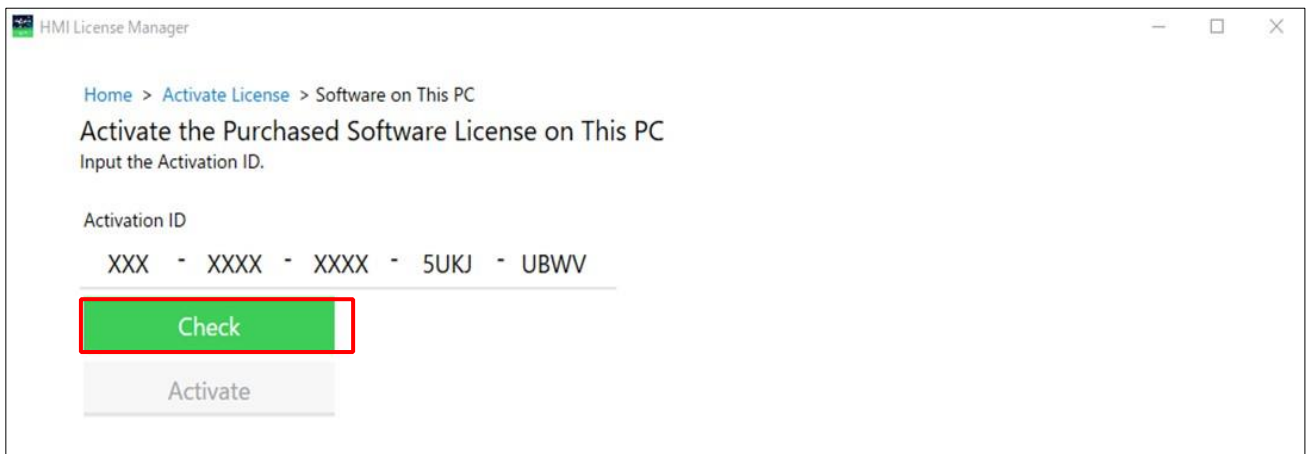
HMI License Manager

Home > Activate License > Software on This PC

Activate the Purchased Software License on This PC

Input the Activation ID.

Activation ID

XXX - XXXX - XXXX - 5UKJ - UBWV

Check

Activate